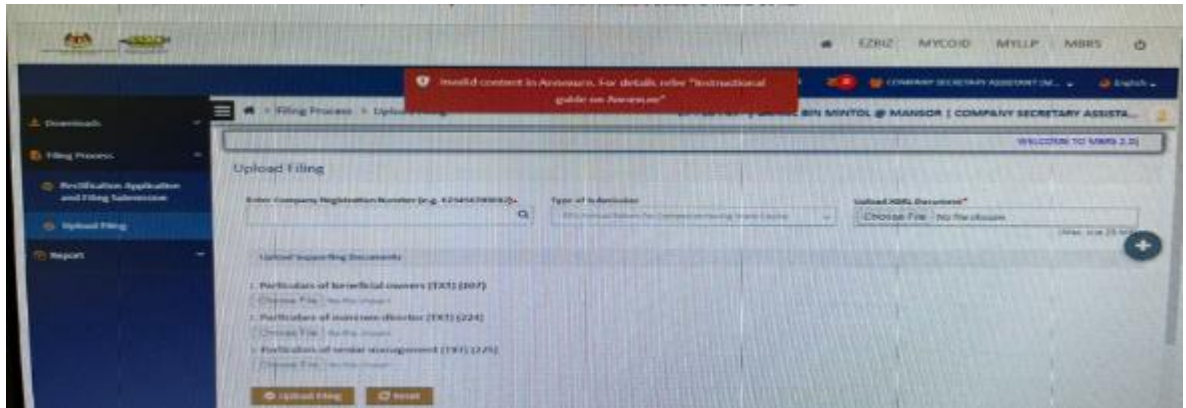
EZBIZ MYCOID MYLLP MBRS

Invalid content in Annexure. For details refer "Instructional guide on Annexure"

COMPANY SECRETARY ASSISTANT (M... English

Downloads

Filing Process

Rectification Application and Filing Submission

Upload Filing

Report

Filing Process > Upload Filing

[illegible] BIN MINTOL @ MANSOR | COMPANY SECRETARY ASSISTA...

WELCOME TO MBRS 2.0

Upload Filing

Enter Company Registration Number (e.g. 123456789003)*

Type of Submission

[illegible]

Upload XBRL Document*

Choose File No file chosen

(Max. size 25 MB)

Upload Supporting Documents

1. Particulars of beneficial owners (TXT) (207)

Choose File No file chosen

2. Particulars of overseas director (TXT) (224)

Choose File No file chosen

3. Particulars of senior management (TXT) (225)

Choose File No file chosen

Upload Filing

Reset